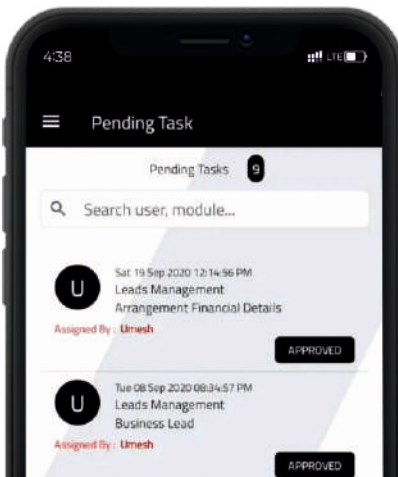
4:38

LTE

Pending Task

Pending Tasks 9

Search user, module...

U

Sat 19 Sep 2020 12:14:56 PM
Leads Management
Arrangement Financial Details

Assigned By : Umesh

APPROVED

U

Tue 08 Sep 2020 08:34:57 PM
Leads Management
Business Lead

Assigned By : Umesh

APPROVED